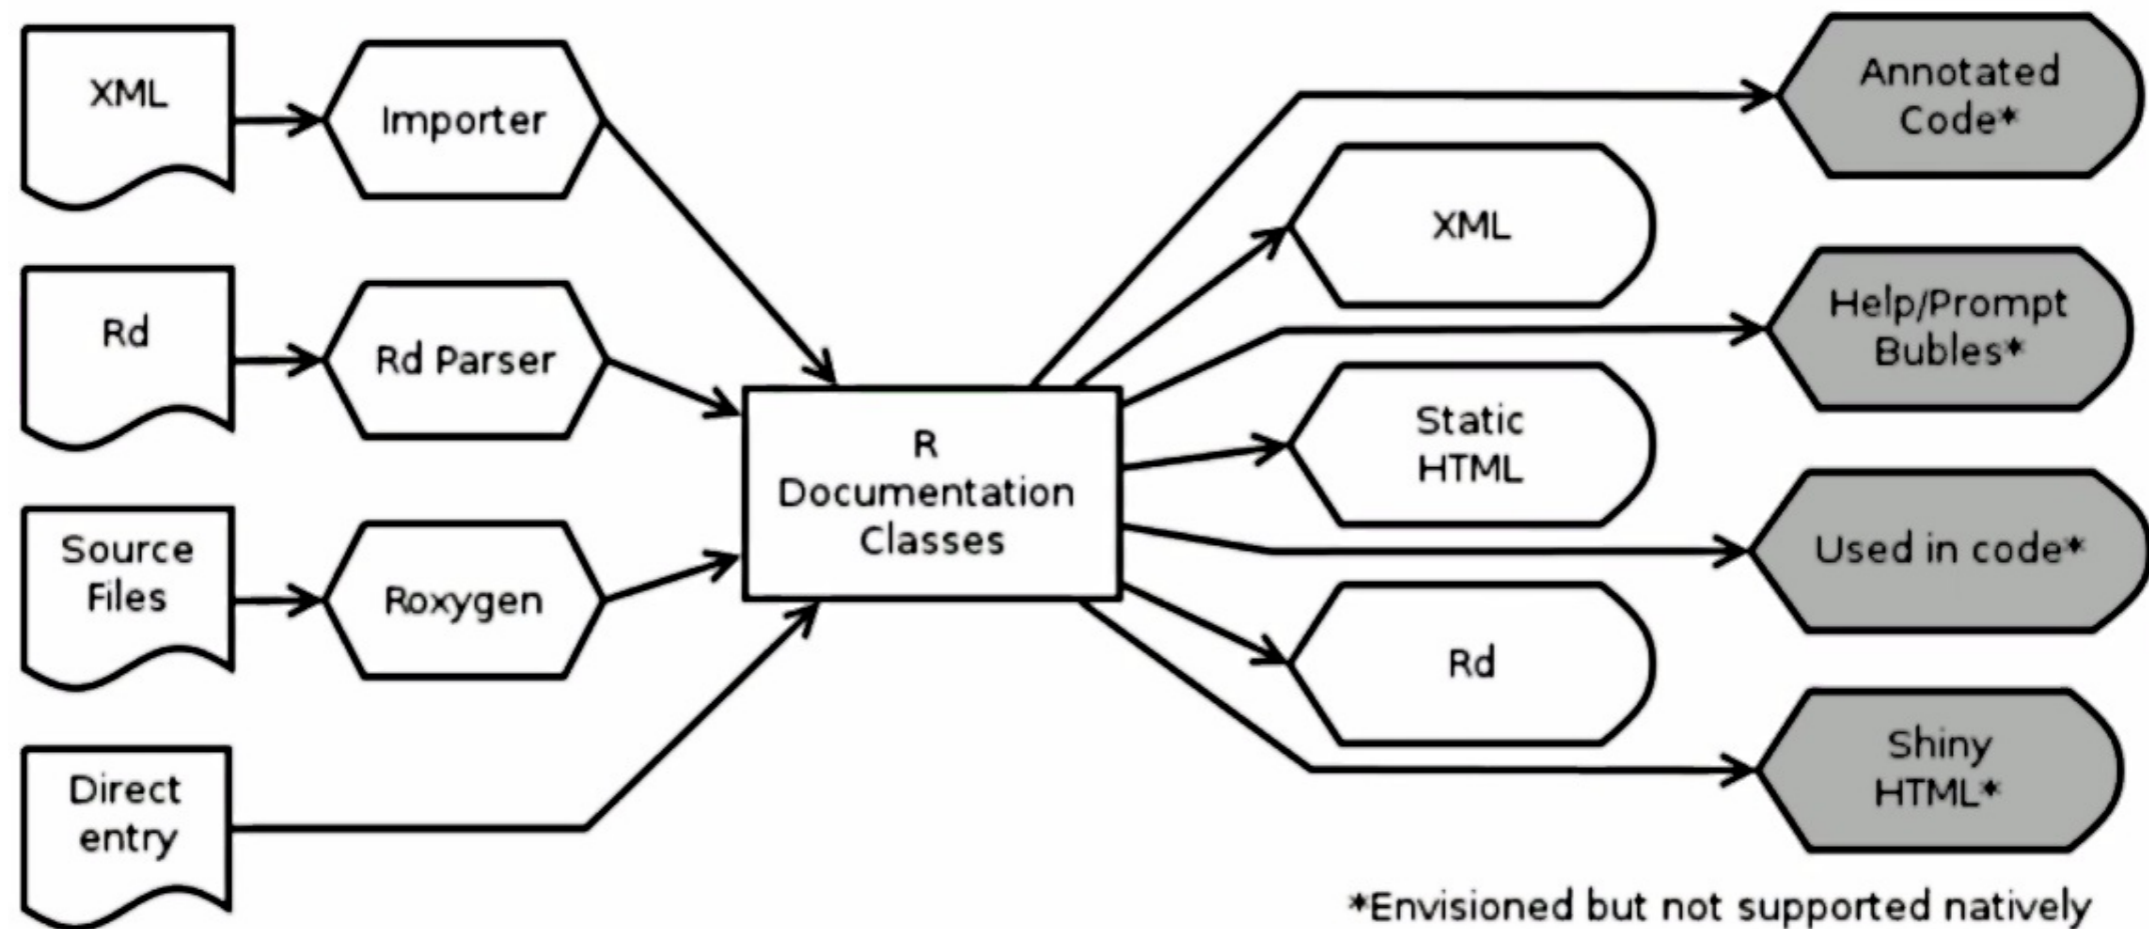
XML

Importer

Rd

Rd Parser

Source Files

Roxygen

Direct entry

R Documentation Classes

Annotated Code*

XML

Help/Prompt Bubles*

Static HTML

Used in code*

Rd

Shiny HTML*

*Envisioned but not supported natively